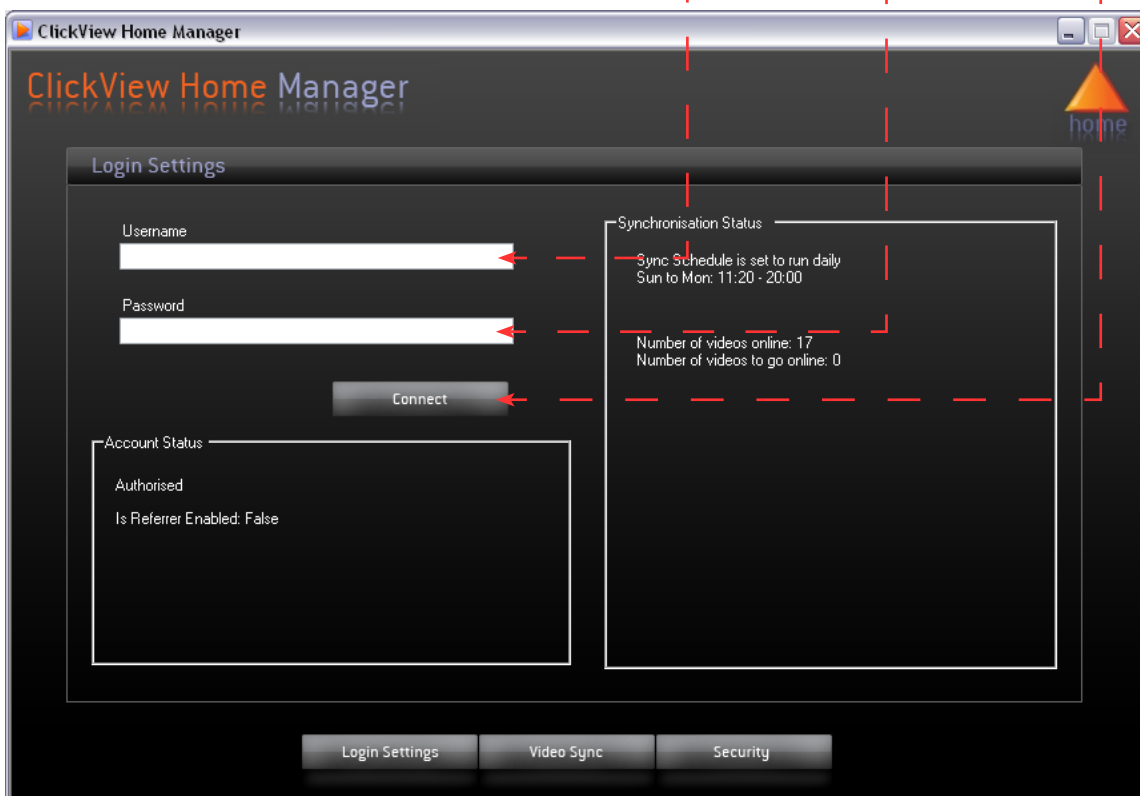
ClickView Home Manager

ClickView Home Manager

home

Login Settings

Username

Password

Connect

Synchronisation Status

Sync Schedule is set to run daily
Sun to Mon: 11:20 - 20:00

Number of videos online: 17
Number of videos to go online: 0

Account Status

Authorised

Is Referrer Enabled: False

Login Settings

Video Sync

Security